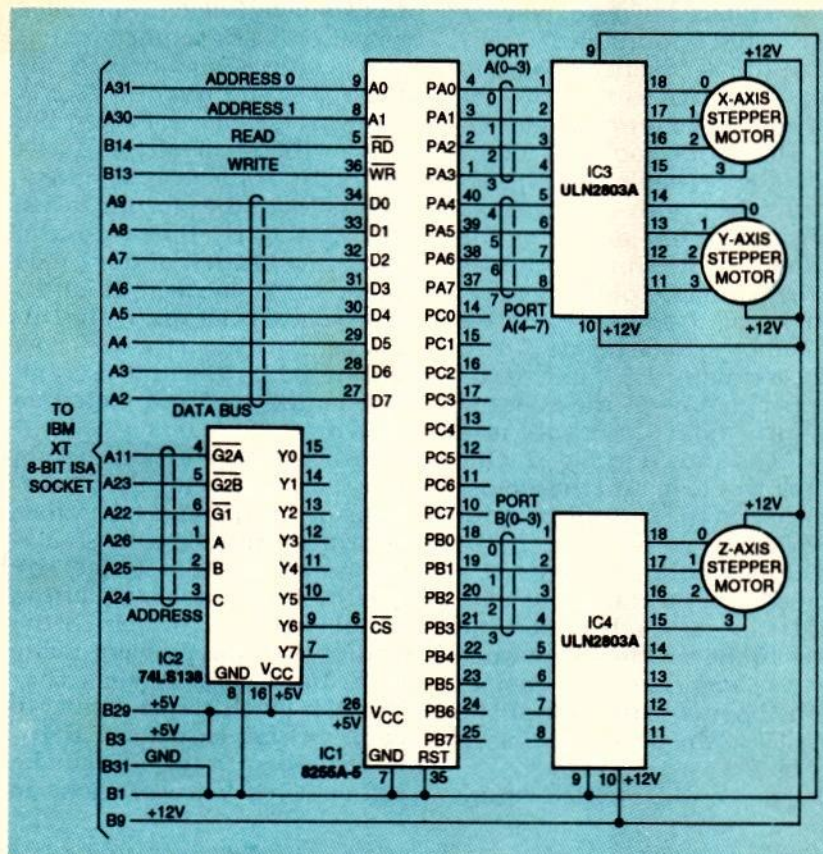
A31 ADDRESS 0 9 A0
A30 ADDRESS 1 8 A1
B14 READ 5 $\overline{RD}$
B13 WRITE 36 $\overline{WR}$
A9 34 D0
A8 33 D1
A7 32 D2
A6 31 D3
A5 30 D4
A4 29 D5
A3 28 D6
A2 27 D7
DATA BUS

TO IBM XT 8-BIT ISA SOCKET

A11 4 $\overline{G2A}$
A23 5 $\overline{G2B}$
A22 6 $\overline{G1}$
A26 1 A
A25 2 B
A24 3 C
ADDRESS

Y0 15
Y1 14
Y2 13
Y3 12
Y4 11
Y5 10
Y6 9
Y7 7

IC2 74LS138
GND 8
$V_{CC}$ 16 +5V

B29 +5V
B3 +5V
B31 GND
B1
B9 +12V

6 $\overline{CS}$
26 +5V $V_{CC}$
IC1 8255A-5
GND 7
RST 35

PA0 4
PA1 3
PA2 2
PA3 1
PA4 40
PA5 39
PA6 38
PA7 37
PC0 14
PC1 15
PC2 16
PC3 17
PC4 13
PC5 12
PC6 11
PC7 10
PB0 18
PB1 19
PB2 20
PB3 21
PB4 22
PB5 23
PB6 24
PB7 25

PORT A(0–3)
0 1 2 3
PORT A(4–7)
4 5 6 7
PORT B(0–3)
0 1 2 3

IC3 ULN2803A
1 2 3 4 5 6 7 8
18 17 16 15 14 13 12 11
9 10 +12V

IC4 ULN2803A
1 2 3 4 5 6 7 8
18 17 16 15 14 13 12 11
9 10 +12V

+12V
0 1 2 3
X-AXIS STEPPER MOTOR

0 1 2 3
Y-AXIS STEPPER MOTOR
+12V

+12V
0 1 2 3
Z-AXIS STEPPER MOTOR